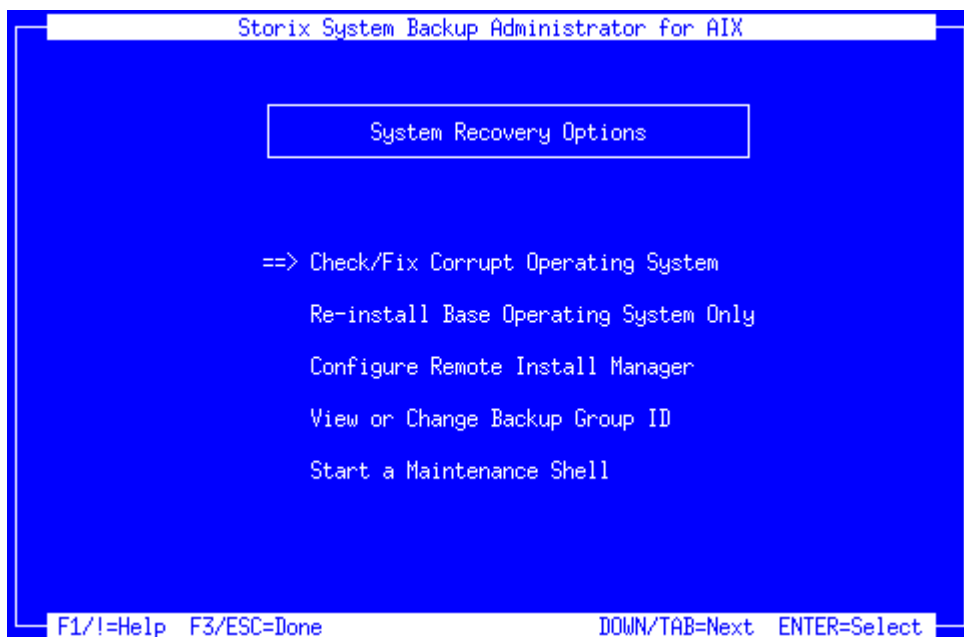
Storix System Backup Administrator for AIX

System Recovery Options

==> Check/Fix Corrupt Operating System

Re-install Base Operating System Only

Configure Remote Install Manager

View or Change Backup Group ID

Start a Maintenance Shell

F1/!=Help F3/ESC=Done DOWN/TAB=Next ENTER=Select